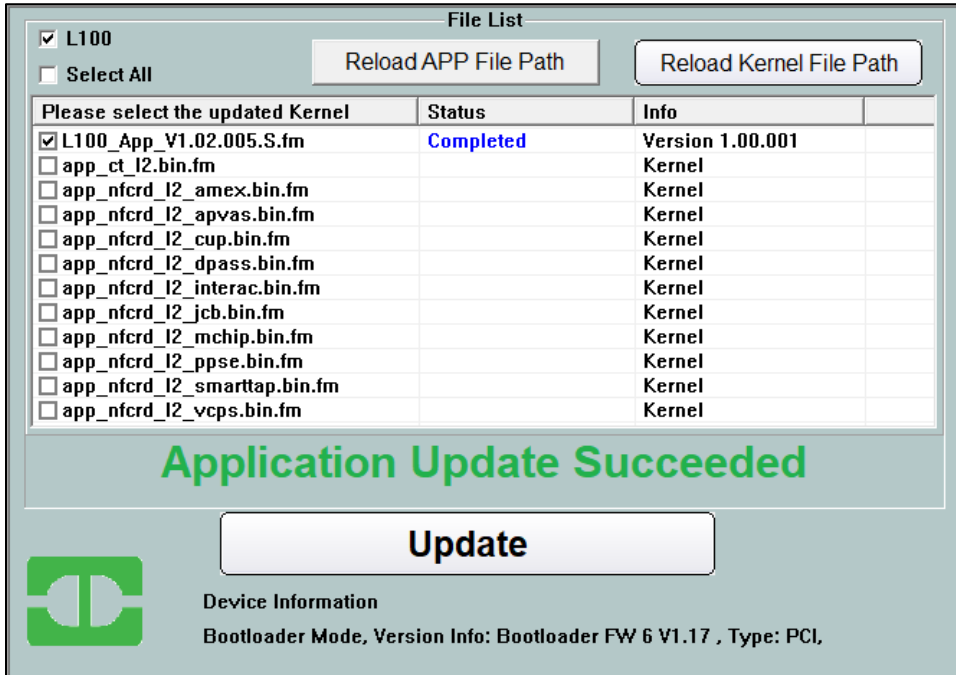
File List

☑ L100

☐ Select All

Reload APP File Path

Reload Kernel File Path

| Please select the updated Kernel | Status | Info |
|---|---|---|
| ☑ L100_App_V1.02.005.S.fm | Completed | Version 1.00.001 |
| ☐ app_ct_l2.bin.fm | | Kernel |
| ☐ app_nfcrd_l2_amex.bin.fm | | Kernel |
| ☐ app_nfcrd_l2_apvas.bin.fm | | Kernel |
| ☐ app_nfcrd_l2_cup.bin.fm | | Kernel |
| ☐ app_nfcrd_l2_dpass.bin.fm | | Kernel |
| ☐ app_nfcrd_l2_interac.bin.fm | | Kernel |
| ☐ app_nfcrd_l2_jcb.bin.fm | | Kernel |
| ☐ app_nfcrd_l2_mchip.bin.fm | | Kernel |
| ☐ app_nfcrd_l2_ppse.bin.fm | | Kernel |
| ☐ app_nfcrd_l2_smarttap.bin.fm | | Kernel |
| ☐ app_nfcrd_l2_vcps.bin.fm | | Kernel |

Application Update Succeeded

Update

Device Information

Bootloader Mode, Version Info: Bootloader FW 6 V1.17 , Type: PCI,